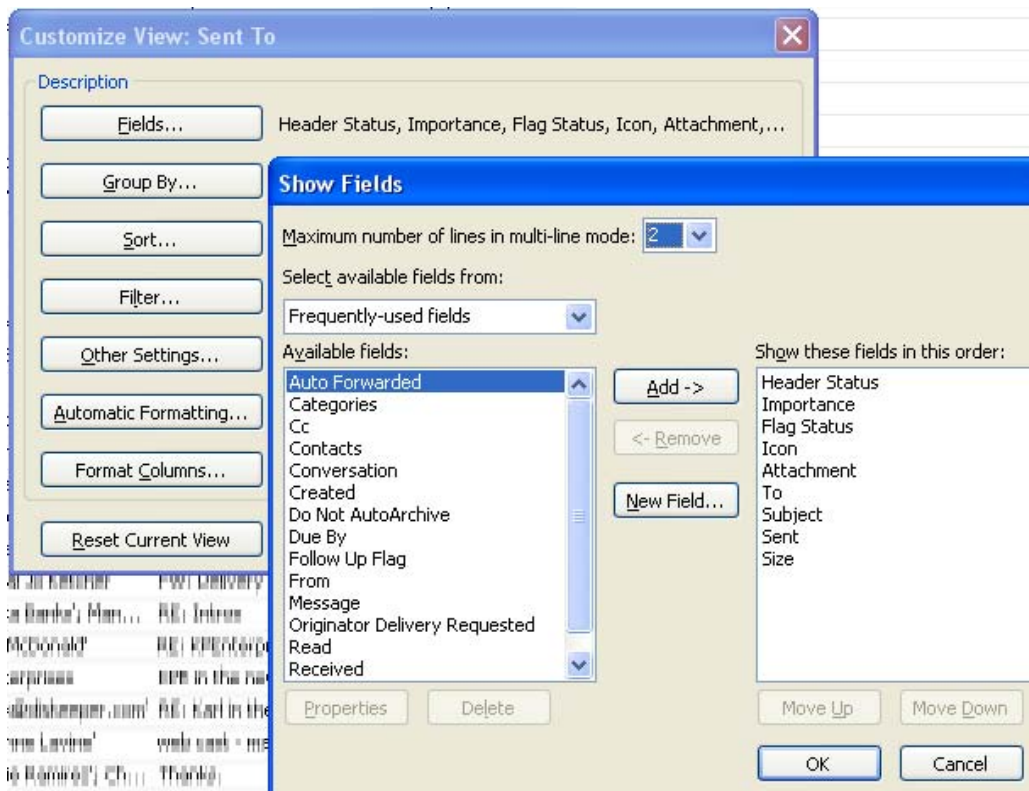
Customize View: Sent To

Description

Fields...

Header Status, Importance, Flag Status, Icon, Attachment,...

Group By...

Sort...

Filter...

Other Settings...

Automatic Formatting...

Format Columns...

Reset Current View

Show Fields

Maximum number of lines in multi-line mode: 2

Select available fields from:

Frequently-used fields

Available fields:

Auto Forwarded
Categories
Cc
Contacts
Conversation
Created
Do Not AutoArchive
Due By
Follow Up Flag
From
Message
Originator Delivery Requested
Read
Received

Add ->

<- Remove

New Field...

Show these fields in this order:

Header Status
Importance
Flag Status
Icon
Attachment
To
Subject
Sent
Size

Properties

Delete

Move Up

Move Down

OK

Cancel

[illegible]